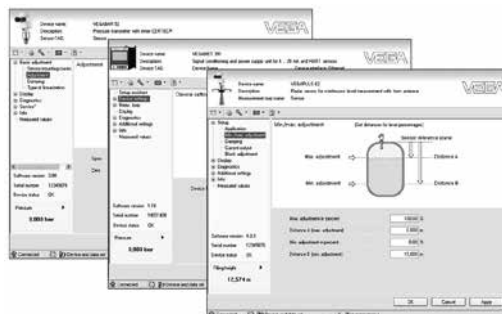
Device name: VEGABAR 82
Description: Pressure transmitter with ceramic CERTEC® ...
Sensor TAG: Sensor

VEGA

Basic adjustment
Adjustment
Damping
Display
Diagnostics
Service
Info

Software version: 3.90
Serial number: 12345678
Device status: OK

Pressure
0,000 bar

Connected

Device name: VEGAMET 391
Description: Signal conditioning and power supply unit for 4 ... 20 mA and HART sensors

VEGA

Software version: 1.74
Serial number: 14831409
Device status: OK

Pressure
0,000 bar

Connected

Device name: VEGAPULS 62
Description: Radar sensor for continuous level measurement with horn antenna
Measurement loop name: Sensor

VEGA

Setup
Application
Min./max. adjustment
Damping
Current output
Display
Diagnostics
Additional settings
Info
Measured values

Min./max. adjustment

(Set distances to level percentages)

Sensor reference plane

Max. adjustment
Distance A

Min. adjustment
Distance B

Software version: 4.5.0
Serial number: 12345678
Device status: OK

Filling height
17,574 m

Max. adjustment in percent: 100,00 %
Distance A (max. adjustment): 2,000 m
Min. adjustment in percent: 0,00 %
Distance B (min. adjustment): 15,000 m

OK
Cancel
Apply